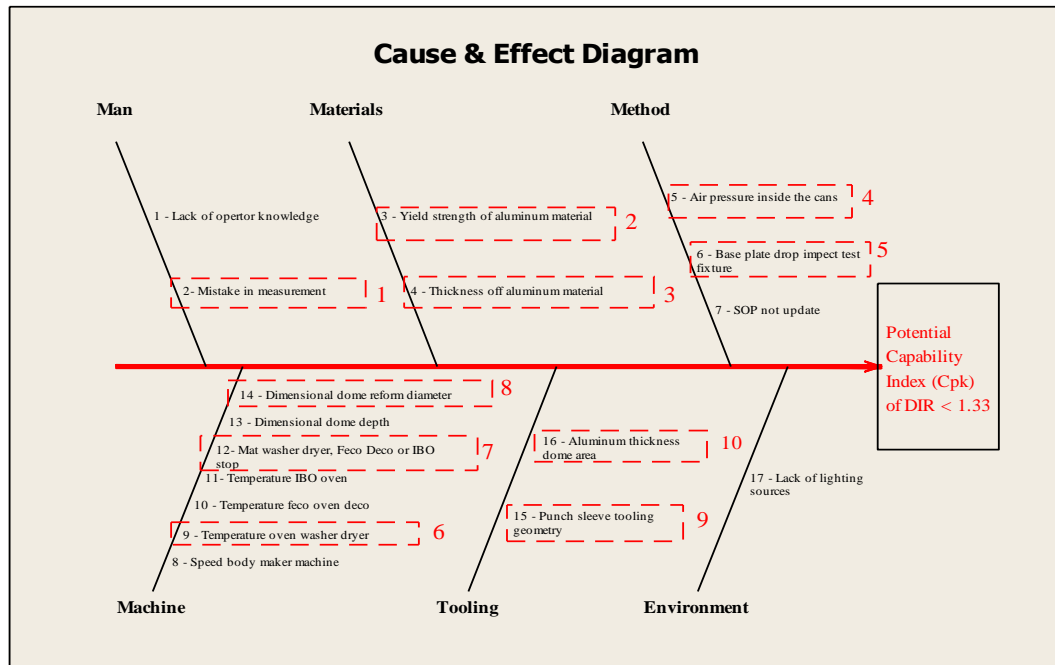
Cause & Effect Diagram

Man

Materials

Method

1 - Lack of opertor knowledge

3 - Yield strength of aluminum material 2

5 - Air pressure inside the cans 4

6 - Base plate drop impect test fixture 5

2- Mistake in measurement 1

4 - Thickness off aluminum material 3

7 - SOP not update

Potential Capability Index (Cpk) of DIR < 1.33

14 - Dimensional dome reform diameter 8

13 - Dimensional dome depth

12- Mat washer dryer, Feco Deco or IBO stop 7

11- Temperature IBO oven

10 - Temperature feco oven deco

9 - Temperature oven washer dryer 6

8 - Speed body maker machine

16 - Aluminum thickness dome area 10

15 - Punch sleeve tooling geometry 9

17 - Lack of lighting sources

Machine

Tooling

Environment